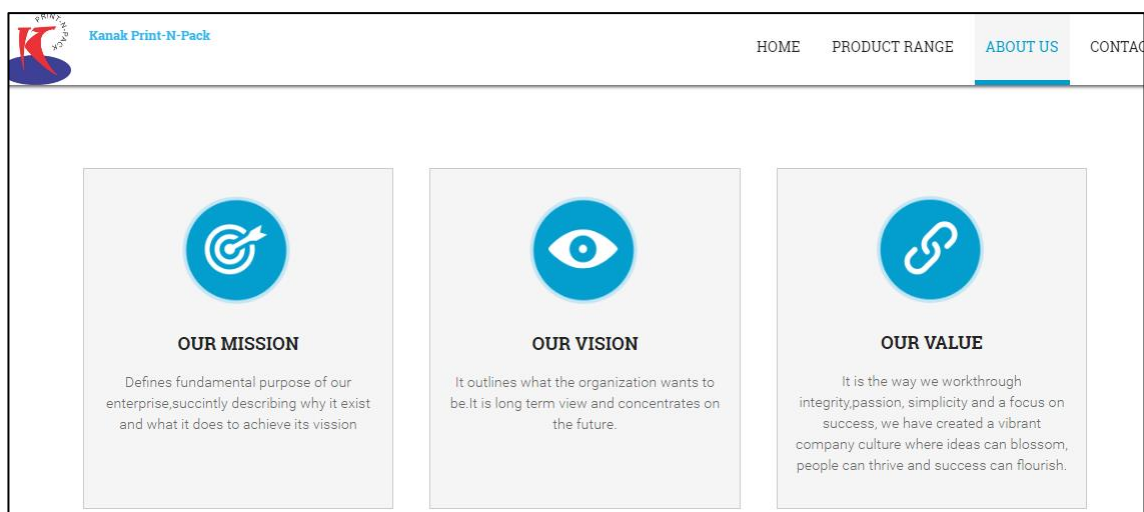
PRINT-N-PACK

Kanak Print-N-Pack

HOME PRODUCT RANGE ABOUT US CONTAC

OUR MISSION

Defines fundamental purpose of our enterprise,succintly describing why it exist and what it does to achieve its vission

OUR VISION

It outlines what the organization wants to be.It is long term view and concentrates on the future.

OUR VALUE

It is the way we workthrough integrity,passion, simplicity and a focus on success, we have created a vibrant company culture where ideas can blossom, people can thrive and success can flourish.